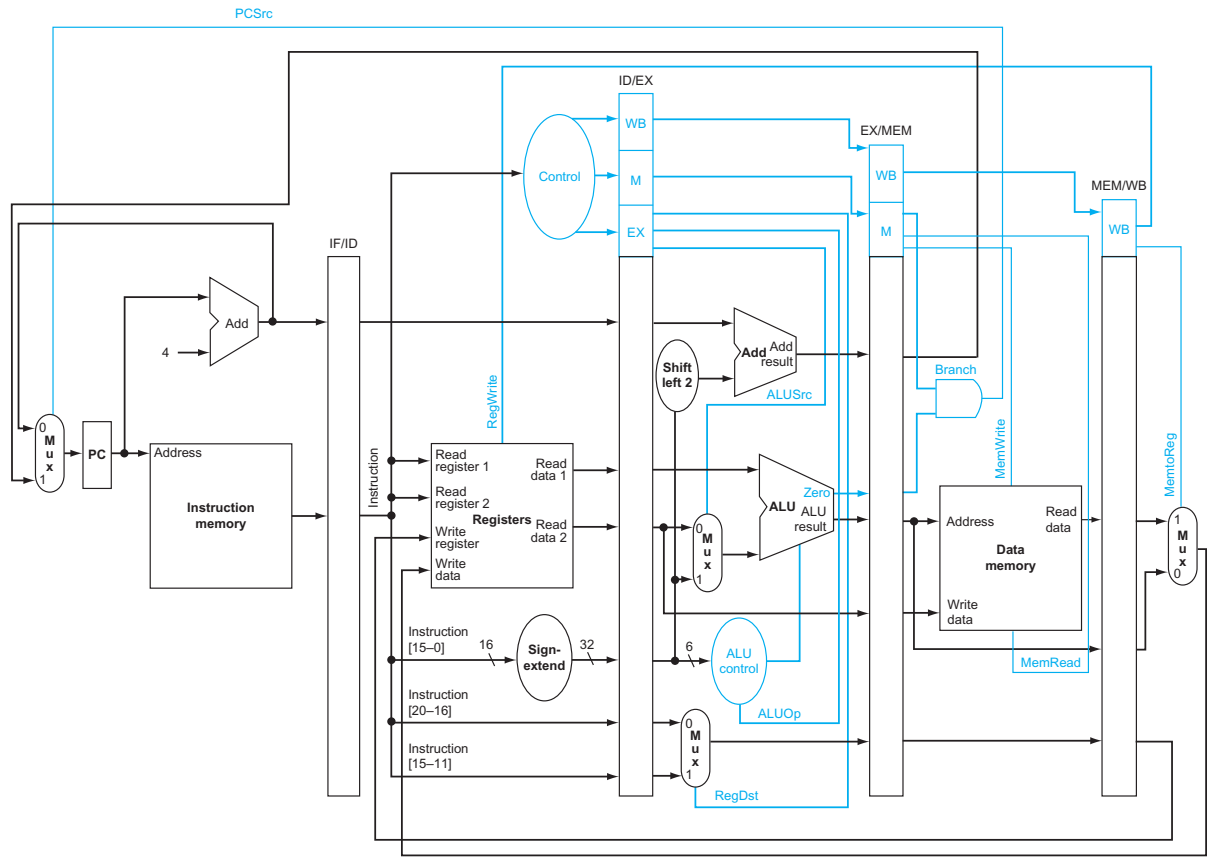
PCSrc

ID/EX

EX/MEM

MEM/WB

IF/ID

Control

WB

M

EX

WB

M

WB

Add

4

Add

Add result

Shift left 2

Branch

ALUSrc

RegWrite

Instruction

0 M u x 1

PC

Address

Instruction memory

Read register 1

Read register 2

Write register

Write data

Registers

Read data 1

Read data 2

0 M u x 1

ALU

Zero

ALU result

MemWrite

MemtoReg

Address

Read data

Data memory

Write data

1 M u x 0

Instruction [15–0]

16

Sign-extend

32

6

ALU control

MemRead

Instruction [20–16]

ALUOp

0 M u x 1

Instruction [15–11]

RegDst